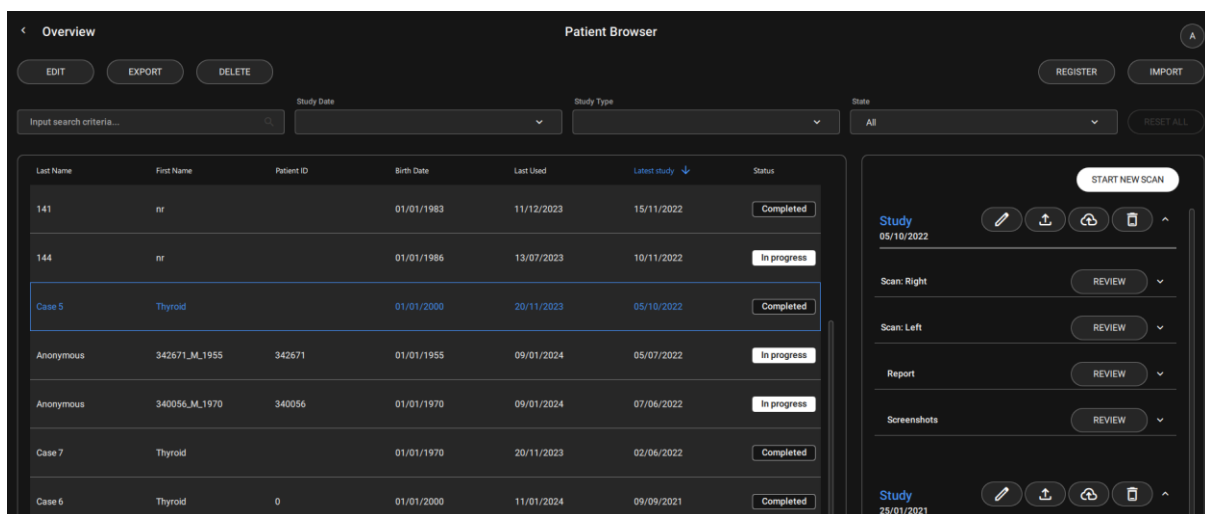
< Overview

Patient Browser

A

EDIT EXPORT DELETE

REGISTER IMPORT

Input search criteria...

Study Date

Study Type

State

All

RESET ALL

| Last Name | First Name | Patient ID | Birth Date | Last Used | Latest study ↓ | Status |
|---|---|---|---|---|---|---|
| 141 | nr | | 01/01/1983 | 11/12/2023 | 15/11/2022 | Completed |
| 144 | nr | | 01/01/1986 | 13/07/2023 | 10/11/2022 | In progress |
| Case 5 | Thyroid | | 01/01/2000 | 20/11/2023 | 05/10/2022 | Completed |
| Anonymous | 342671_M_1955 | 342671 | 01/01/1955 | 09/01/2024 | 05/07/2022 | In progress |
| Anonymous | 340056_M_1970 | 340056 | 01/01/1970 | 09/01/2024 | 07/06/2022 | In progress |
| Case 7 | Thyroid | | 01/01/1970 | 20/11/2023 | 02/06/2022 | Completed |
| Case 6 | Thyroid | 0 | 01/01/2000 | 11/01/2024 | 09/09/2021 | Completed |

START NEW SCAN

Study
05/10/2022

Scan: Right REVIEW

Scan: Left REVIEW

Report REVIEW

Screenshots REVIEW

Study
25/01/2021